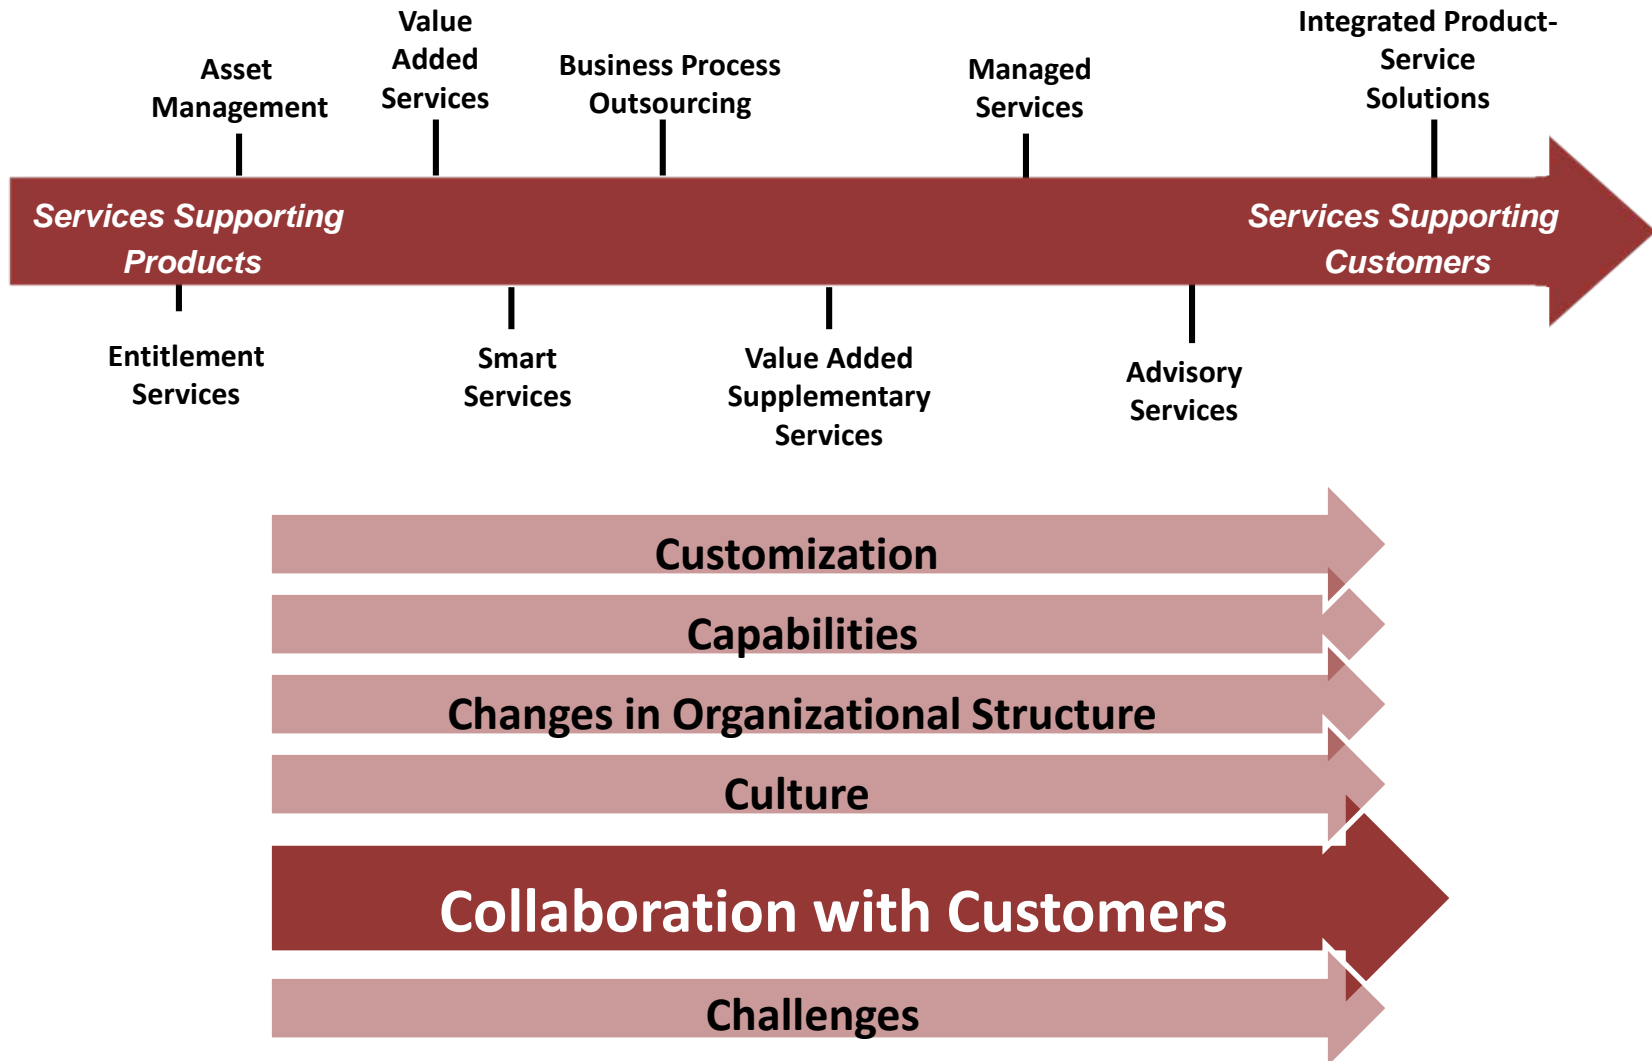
Asset Management

Value Added Services

Business Process Outsourcing

Managed Services

Integrated Product-Service Solutions

Services Supporting Products

Services Supporting Customers

Entitlement Services

Smart Services

Value Added Supplementary Services

Advisory Services

Customization

Capabilities

Changes in Organizational Structure

Culture

Collaboration with Customers

Challenges